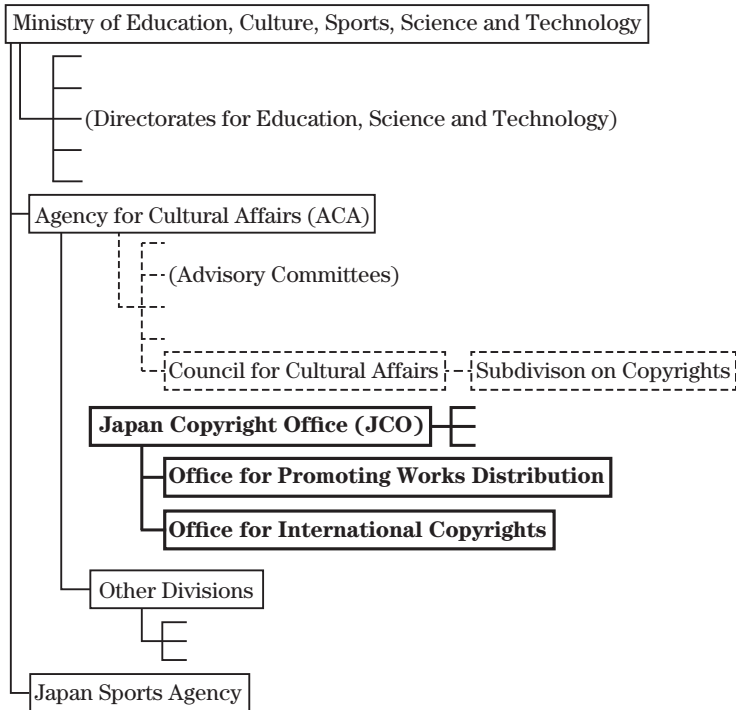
Ministry of Education, Culture, Sports, Science and Technology

(Directorates for Education, Science and Technology)

Agency for Cultural Affairs (ACA)

(Advisory Committees)

Council for Cultural Affairs

Subdivison on Copyrights

**Japan Copyright Office (JCO)**

**Office for Promoting Works Distribution**

**Office for International Copyrights**

Other Divisions

Japan Sports Agency